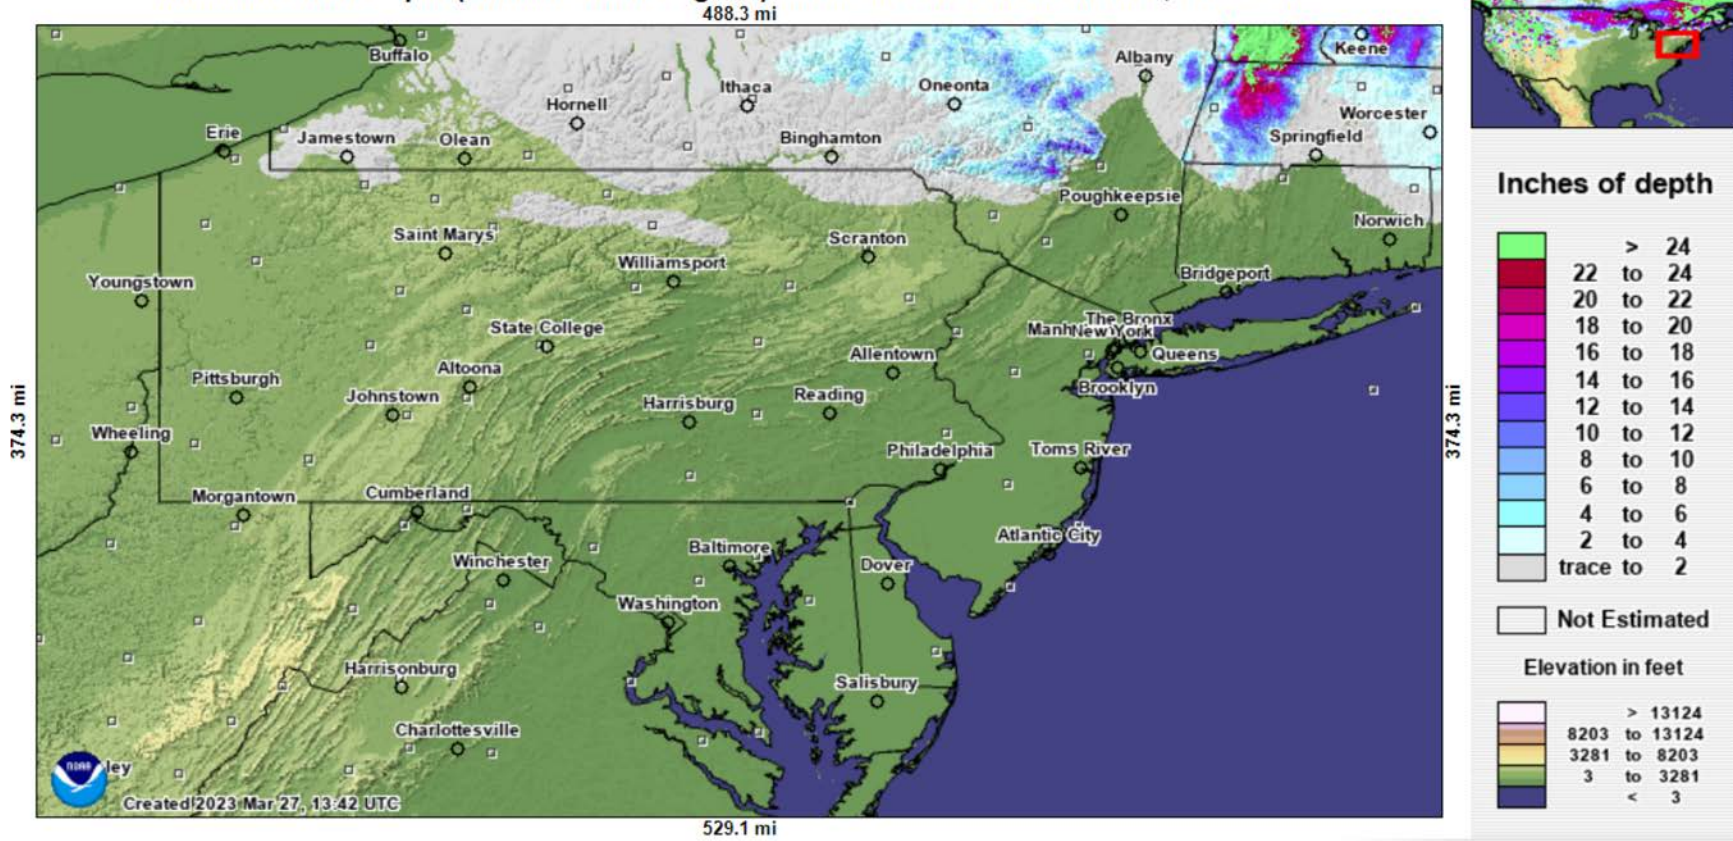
488.3 mi

Buffalo
Albany
Keene
Ithaca
Oneonta
Hornell
Worcester
Erie
Jamestown
Olean
Binghamton
Springfield
Poughkeepsie
Norwich
Saint Marys
Scranton
Williamsport
Youngstown
Bridgeport
State College
Manh
The Bronx
New York
Queens
Allentown
Altoona
Pittsburgh
Johnstown
Brooklyn
Harrisburg
Reading
Wheeling
Philadelphia
Toms River
Morgantown
Cumberland
Atlantic City
Baltimore
Winchester
Dover
Washington
Harrisonburg
Salisbury
Charlottesville
ley
Created 2023 Mar 27, 13:42 UTC

374.3 mi
374.3 mi
529.1 mi

Inches of depth

| | | | |
|---|---|---|---|
| | > | 24 |
| 22 | to | 24 |
| 20 | to | 22 |
| 18 | to | 20 |
| 16 | to | 18 |
| 14 | to | 16 |
| 12 | to | 14 |
| 10 | to | 12 |
| 8 | to | 10 |
| 6 | to | 8 |
| 4 | to | 6 |
| 2 | to | 4 |
| trace | to | 2 |

Not Estimated

Elevation in feet

| | | |
|---|---|---|
| | > | 13124 |
| 8203 | to | 13124 |
| 3281 | to | 8203 |
| 3 | to | 3281 |
| | < | 3 |